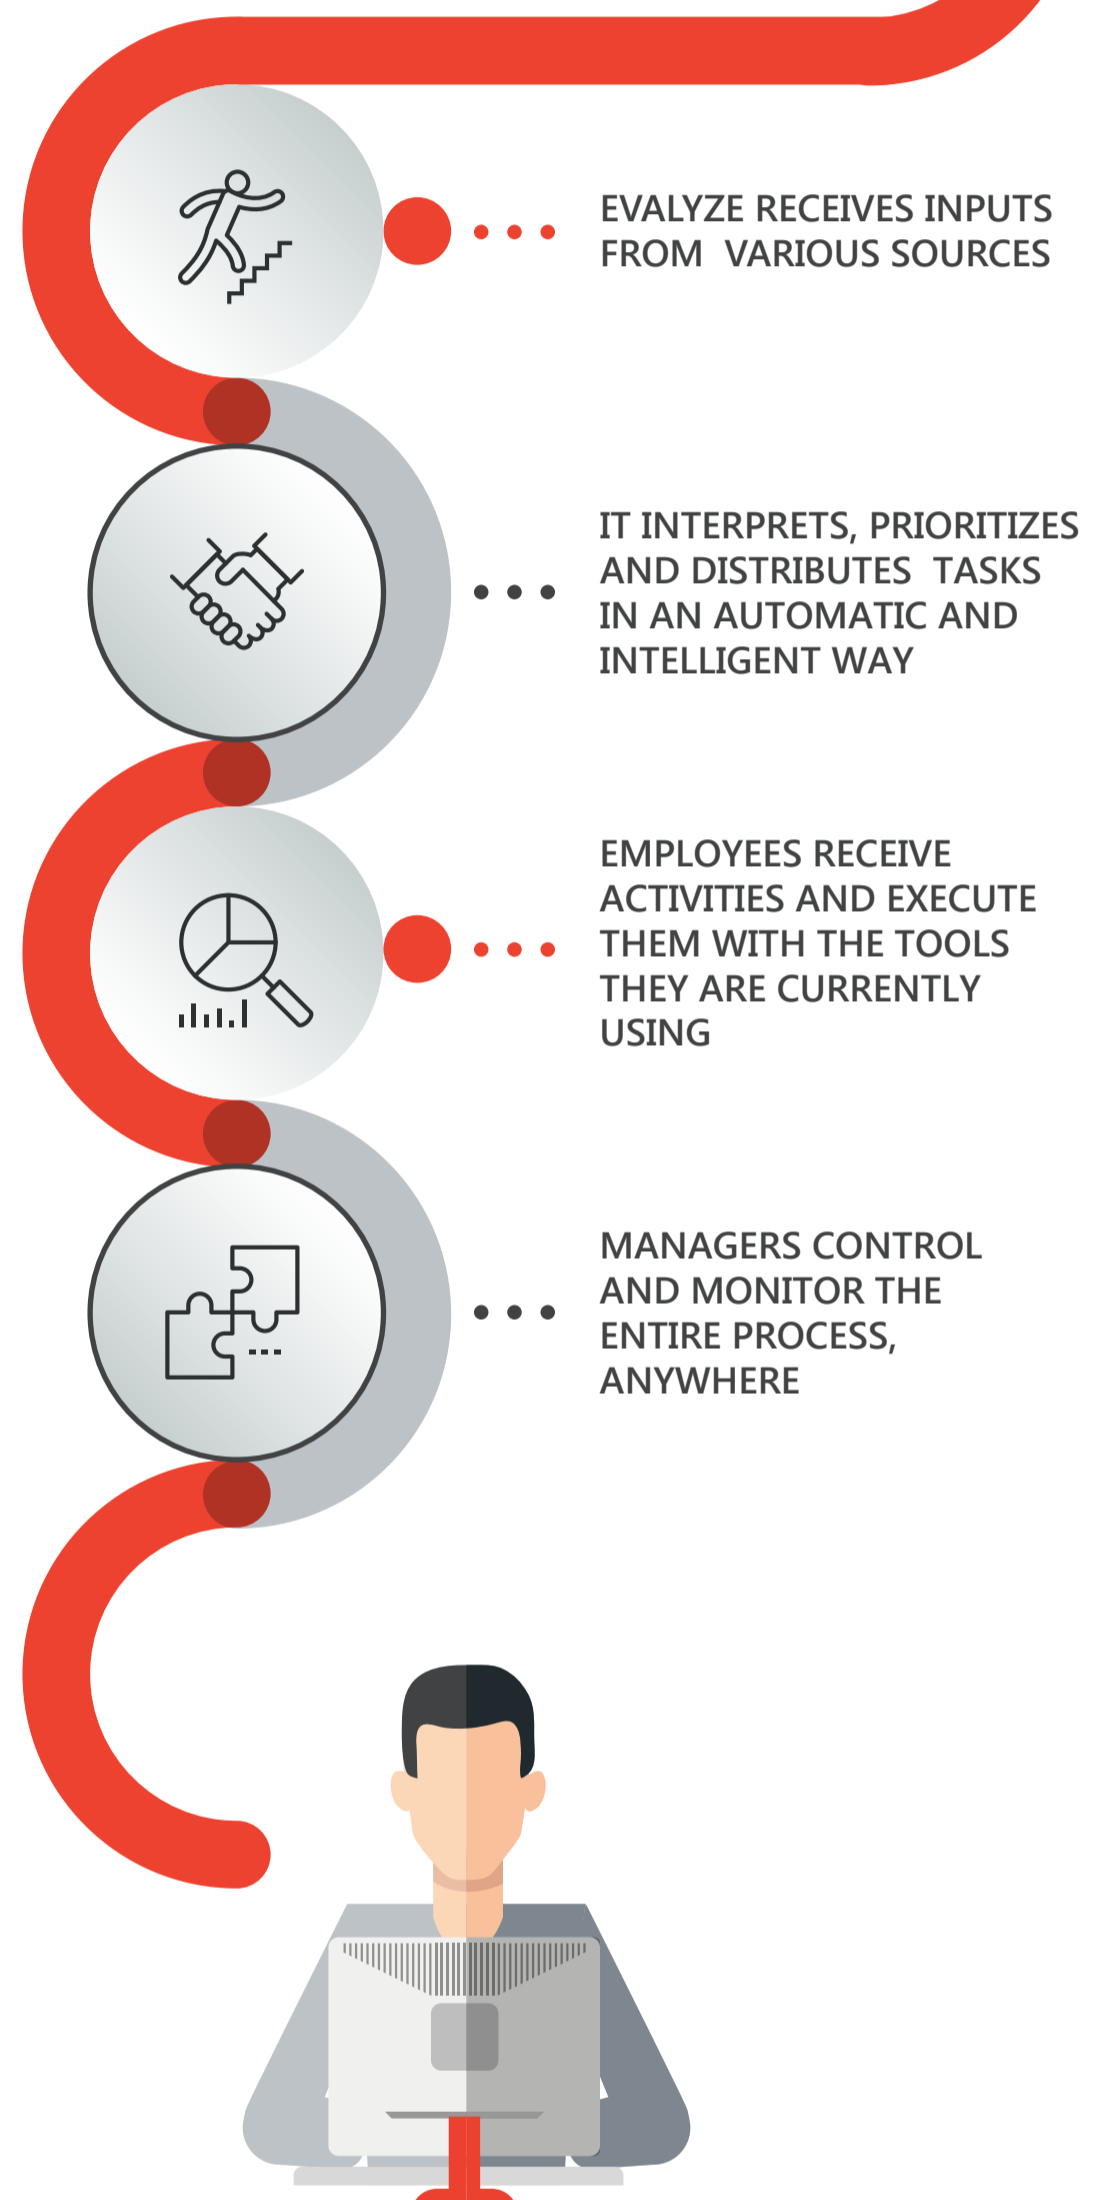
EVALYZE RECEIVES INPUTS FROM VARIOUS SOURCES

IT INTERPRETS, PRIORITIZES AND DISTRIBUTES TASKS IN AN AUTOMATIC AND INTELLIGENT WAY

EMPLOYEES RECEIVE ACTIVITIES AND EXECUTE THEM WITH THE TOOLS THEY ARE CURRENTLY USING

MANAGERS CONTROL AND MONITOR THE ENTIRE PROCESS, ANYWHERE